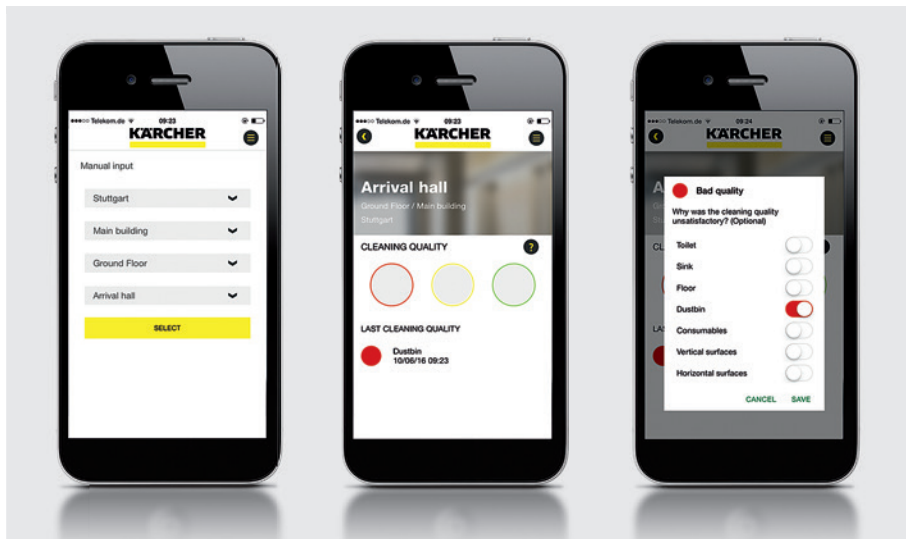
•••○○ Telekom.de 09:23
KÄRCHER

Manual input

Stuttgart

Main building

Ground Floor

Arrival hall

SELECT

•••○○ Telekom.de 09:23
KÄRCHER

Arrival hall
Ground Floor / Main building
Stuttgart

CLEANING QUALITY ?

LAST CLEANING QUALITY

Dustbin
10/06/16 09:23

•••○○ Telekom.de 09:24
KÄRCHER

Bad quality

Why was the cleaning quality unsatisfactory? (Optional)

Toilet

Sink

Floor

Dustbin

Consumables

Vertical surfaces

Horizontal surfaces

CANCEL SAVE